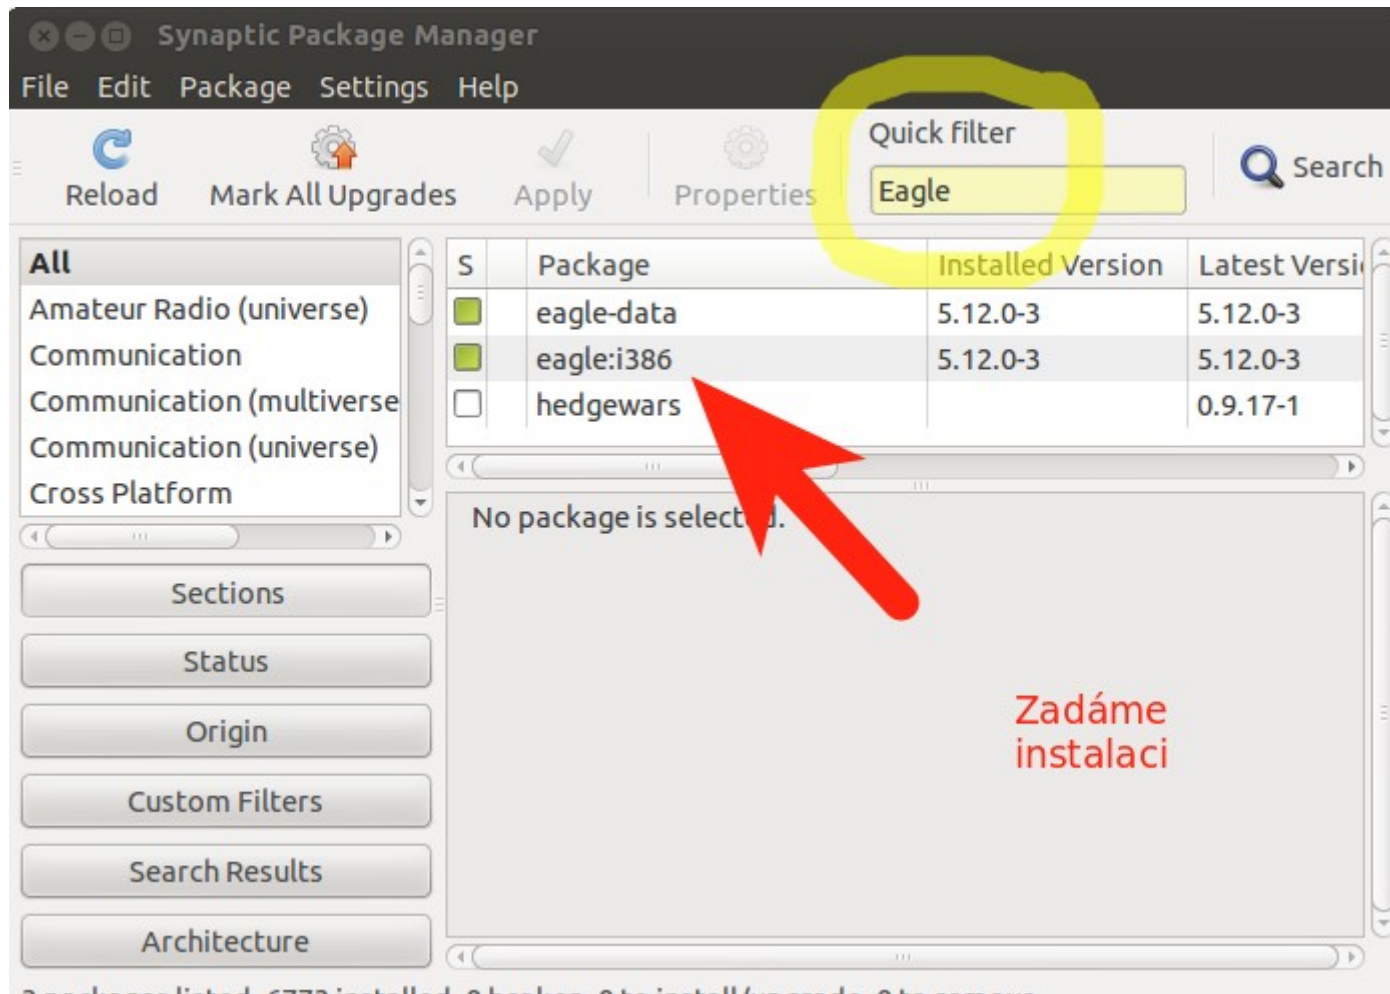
Synaptic Package Manager

File Edit Package Settings Help

Reload Mark All Upgrades Apply Properties Quick filter Eagle Search

All
Amateur Radio (universe)
Communication
Communication (multiverse
Communication (universe)
Cross Platform

| S | Package | Installed Version | Latest Versi |
|---|---|---|---|
| | eagle-data | 5.12.0-3 | 5.12.0-3 |
| | eagle:i386 | 5.12.0-3 | 5.12.0-3 |
| | hedgewars | | 0.9.17-1 |

No package is select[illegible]d.

Sections
Status
Origin
Custom Filters
Search Results
Architecture

Zadáme instalaci

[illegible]